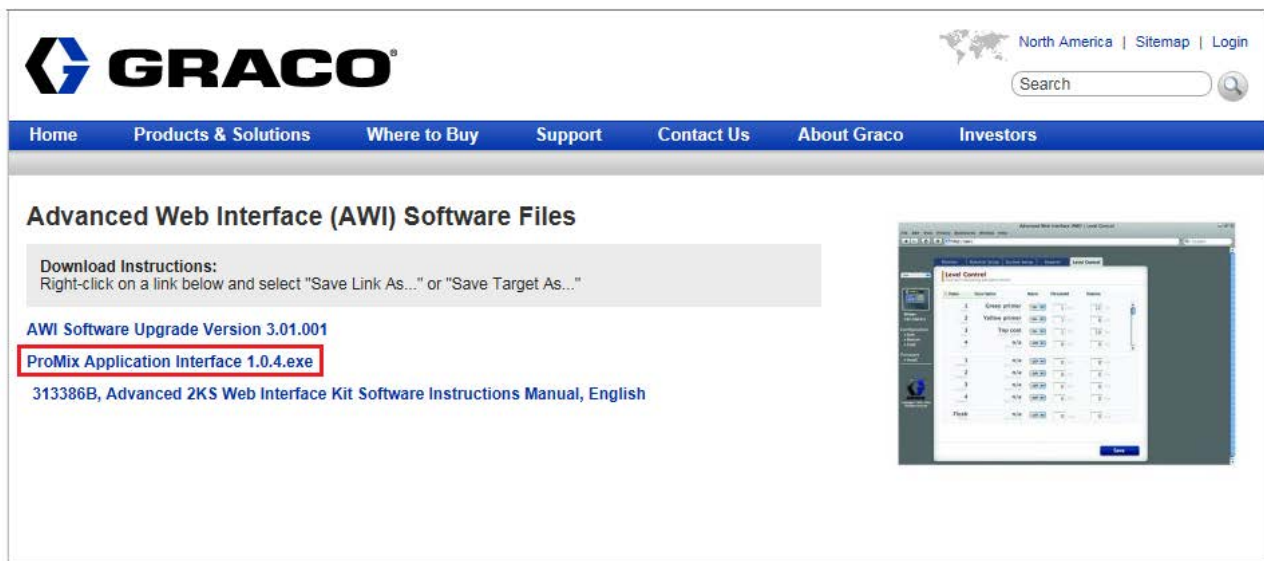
GRACO®

North America | Sitemap | Login

Search

Home | Products & Solutions | Where to Buy | Support | Contact Us | About Graco | Investors

Advanced Web Interface (AWI) Software Files

Download Instructions:
Right-click on a link below and select "Save Link As..." or "Save Target As..."

AWI Software Upgrade Version 3.01.001

ProMix Application Interface 1.0.4.exe

313386B, Advanced 2KS Web Interface Kit Software Instructions Manual, English

Level Control

Green primer
Yellow primer
Top coat
Flush

Save